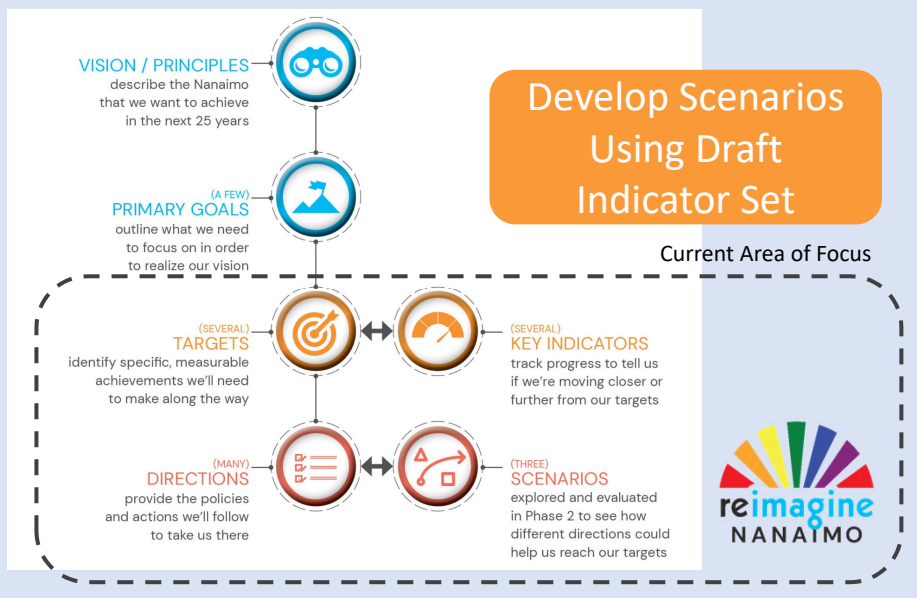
VISION / PRINCIPLES
describe the Nanaimo that we want to achieve in the next 25 years

Develop Scenarios Using Draft Indicator Set

(A FEW)
PRIMARY GOALS
outline what we need to focus on in order to realize our vision

Current Area of Focus

(SEVERAL)
TARGETS
identify specific, measurable achievements we'll need to make along the way

(SEVERAL)
KEY INDICATORS
track progress to tell us if we're moving closer or further from our targets

(MANY)
DIRECTIONS
provide the policies and actions we'll follow to take us there

(THREE)
SCENARIOS
explored and evaluated in Phase 2 to see how different directions could help us reach our targets

reimagine
NANAIMO